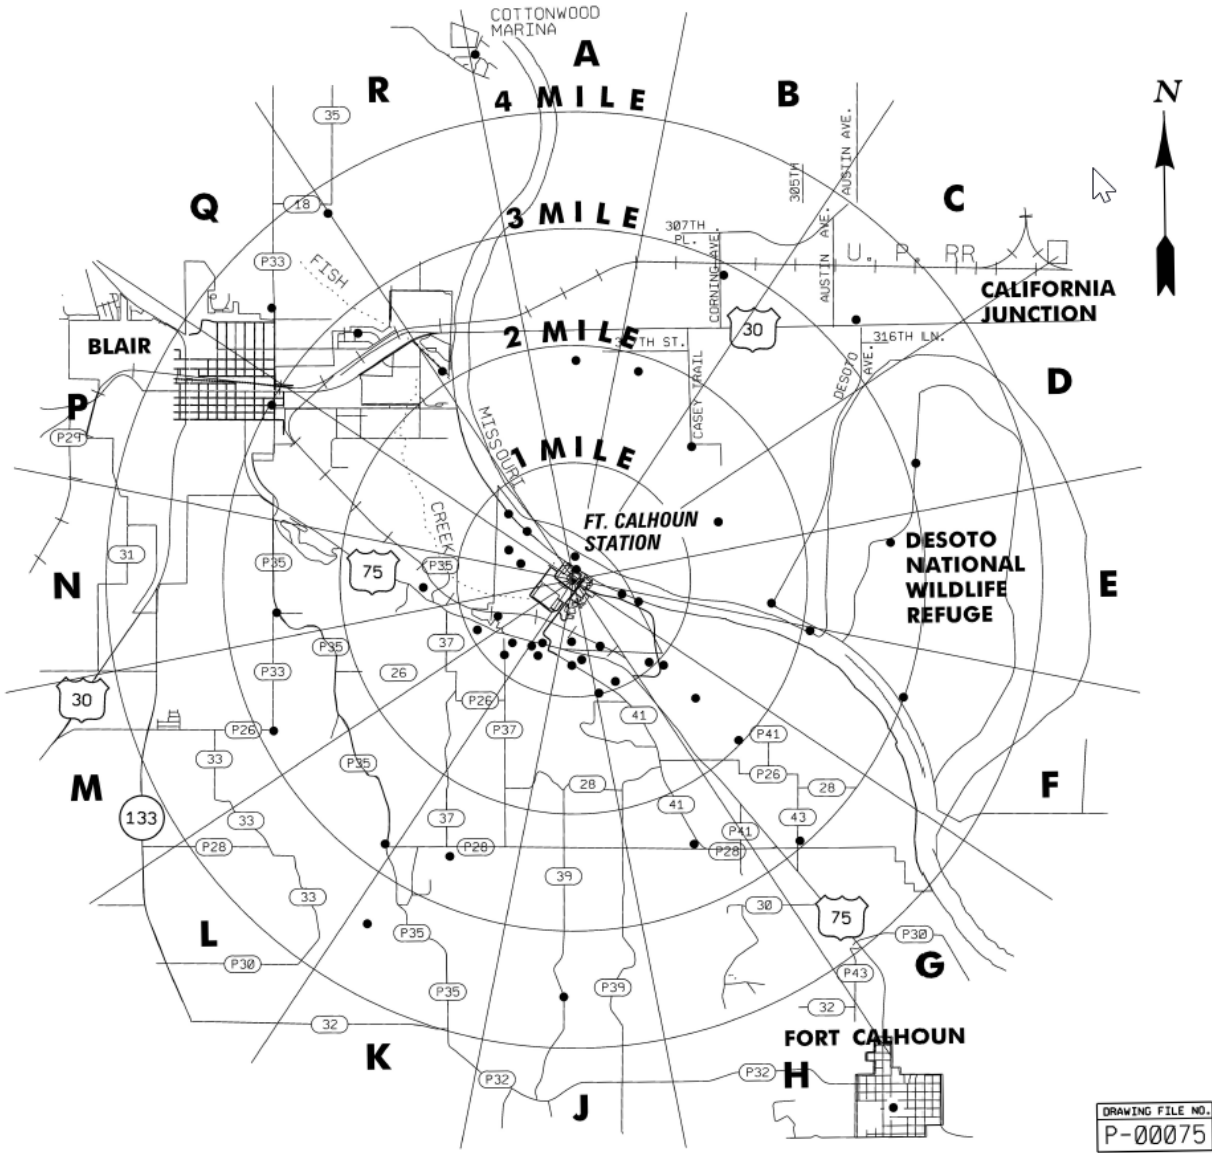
COTTONWOOD MARINA

A

R

4 MILE

B

N

305TH

AUSTIN AVE.

Q

C

35

18

3 MILE

307TH PL.

AUSTIN AVE.

U. P. RR

P33

FISH

CORNING AVE.

CALIFORNIA JUNCTION

BLAIR

2 MILE

TH ST.

30

316TH LN.

CASEY TRAIL

DESOTO AVE.

D

P

MISSOURI

P29

1 MILE

CREEK

FT. CALHOUN STATION

DESOTO NATIONAL WILDLIFE REFUGE

31

P35

75

P35

N

E

P35

37

26

P33

30

P26

P26

P37

41

M

P41

33

133

P35

28

P26

28

F

33

41

37

P41

43

P28

P28

P28

33

39

L

30

75

P35

P30

G

P30

P43

P35

P39

32

32

K

FORT CALHOUN

P32

P32

H

J

DRAWING FILE NO.

P-00075